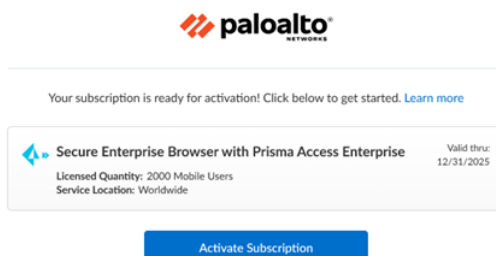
paloalto®
NETWORKS

Your subscription is ready for activation! Click below to get started. Learn more

Secure Enterprise Browser with Prisma Access Enterprise

Valid thru:
12/31/2025

Licensed Quantity: 2000 Mobile Users
Service Location: Worldwide

Activate Subscription